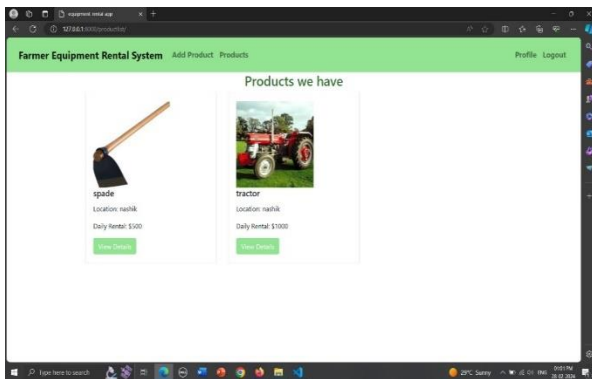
equipment rental app
127.0.0.1:8000/productlist/
Farmer Equipment Rental System Add Product Products Profile Logout
Products we have
spade
Location: nashik
Daily Rental: $500
View Details
tractor
Location: nashik
Daily Rental: $1000
View Details
Type here to search
29°C Sunny ENG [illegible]